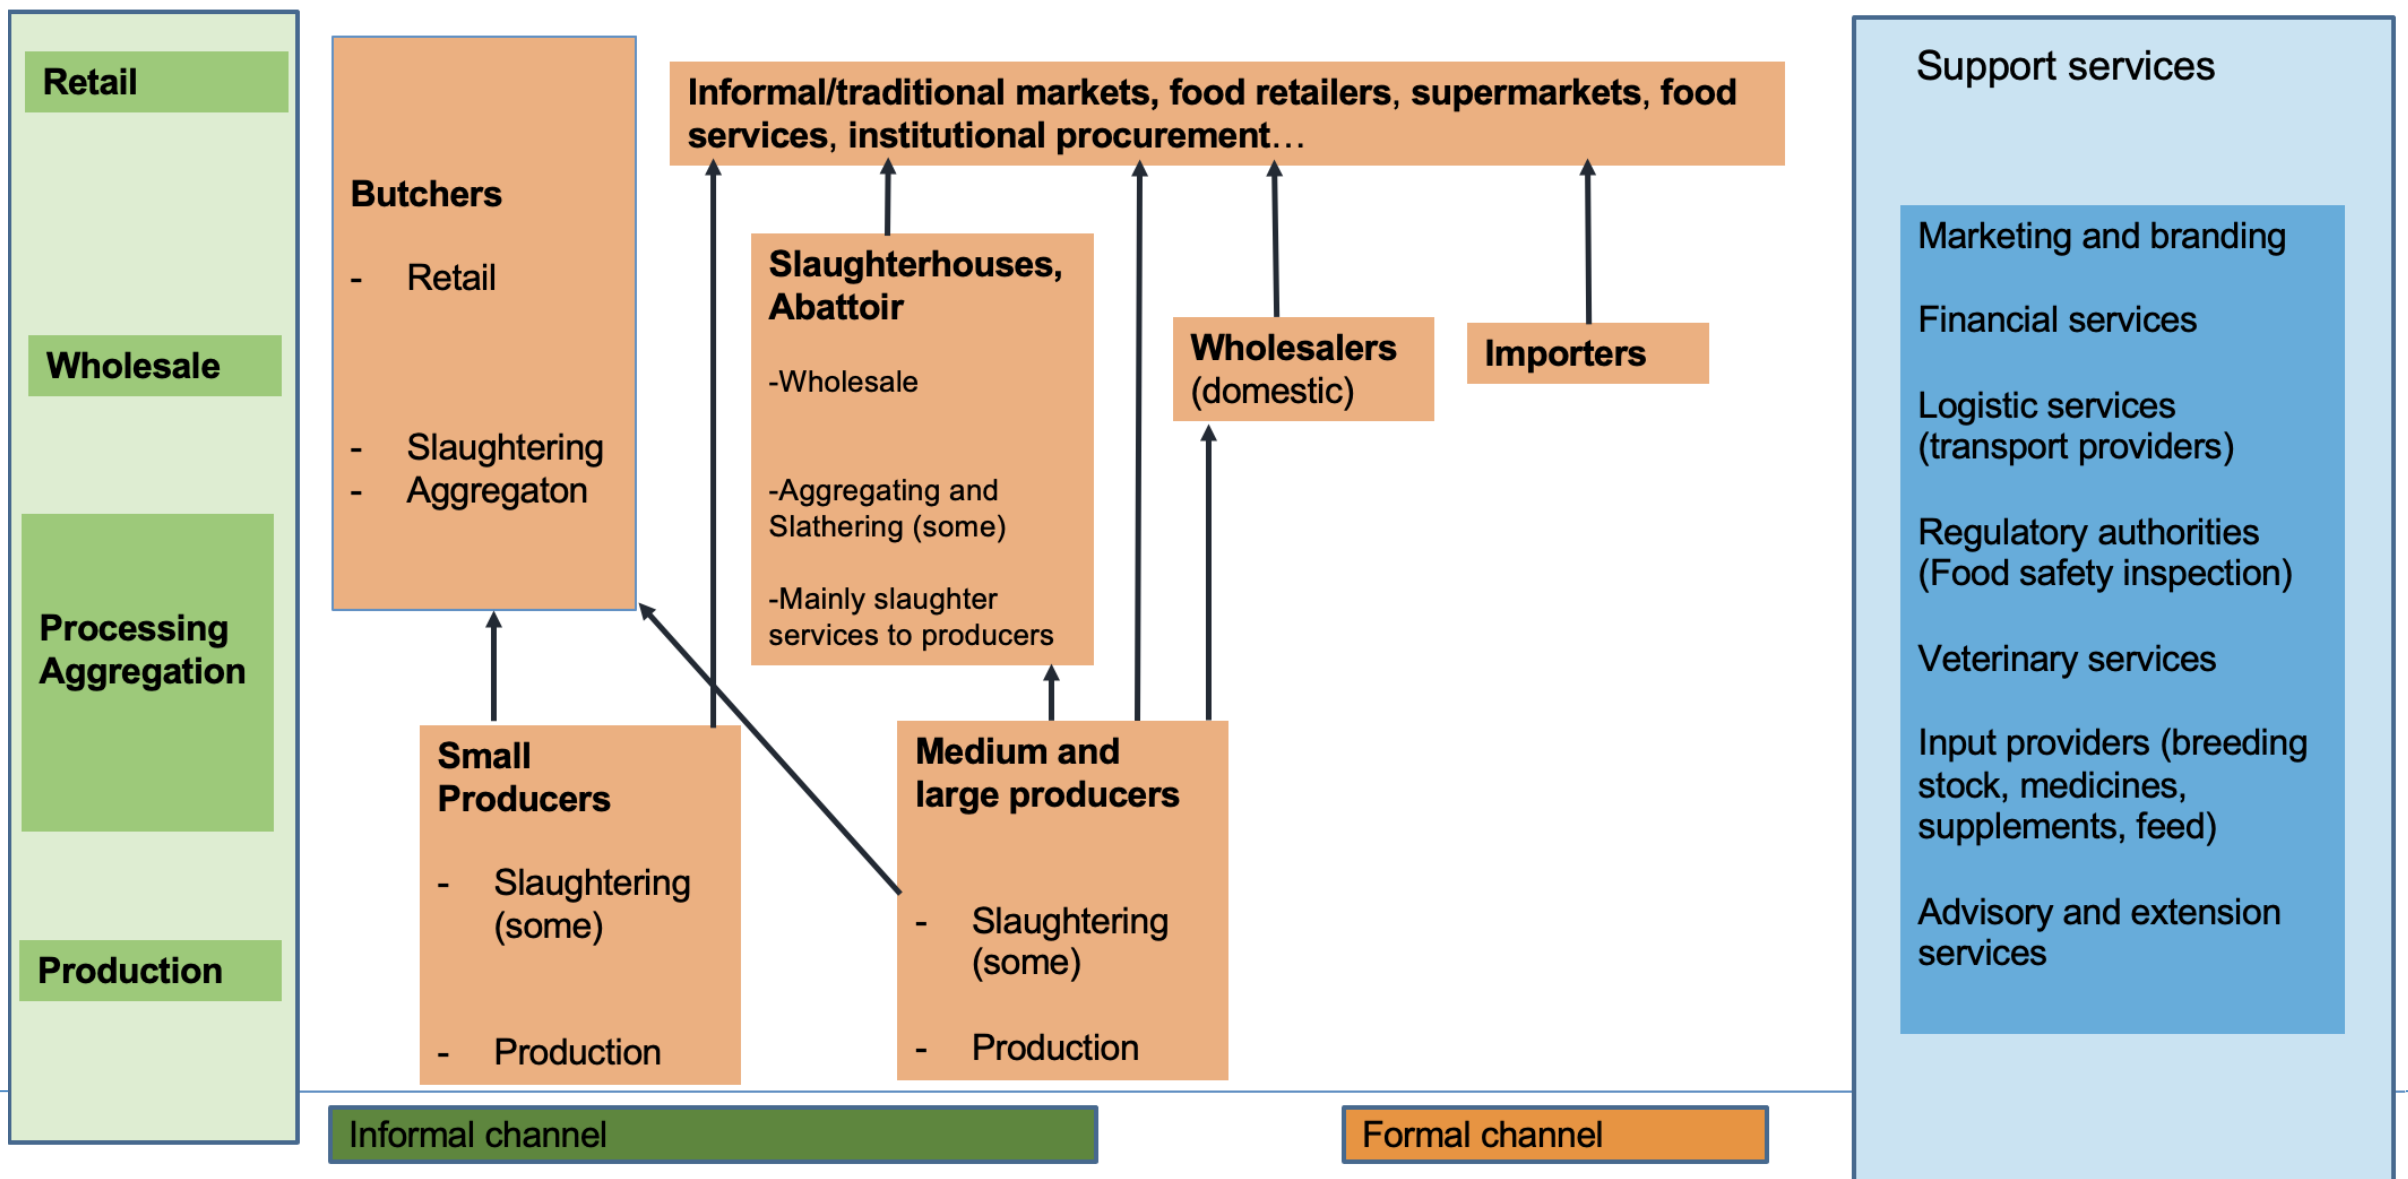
Retail

Wholesale

Processing Aggregation

Production

Butchers

- Retail

- Slaughtering
- Aggregaton

Informal/traditional markets, food retailers, supermarkets, food services, institutional procurement…

Slaughterhouses, Abattoir

-Wholesale

-Aggregating and Slathering (some)

-Mainly slaughter services to producers

Wholesalers (domestic)

Importers

Small Producers

- Slaughtering (some)

- Production

Medium and large producers

- Slaughtering (some)

- Production

Informal channel

Formal channel

Support services

Marketing and branding

Financial services

Logistic services (transport providers)

Regulatory authorities (Food safety inspection)

Veterinary services

Input providers (breeding stock, medicines, supplements, feed)

Advisory and extension services